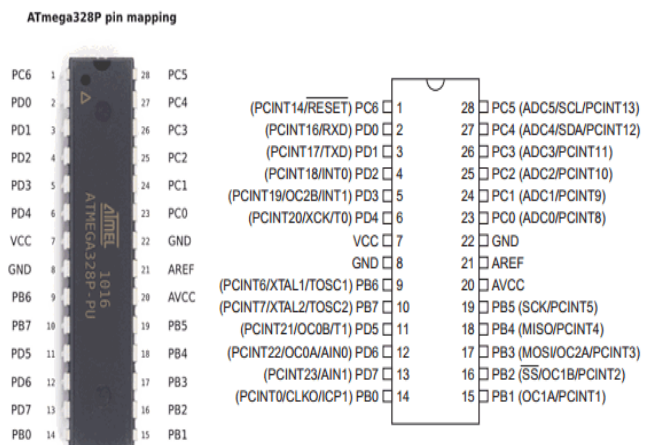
ATmega328P pin mapping

PC6 1
PD0 2
PD1 3
PD2 4
PD3 5
PD4 6
VCC 7
GND 8
PB6 9
PB7 10
PD5 11
PD6 12
PD7 13
PB0 14

28 PC5
27 PC4
26 PC3
25 PC2
24 PC1
23 PC0
22 GND
21 AREF
20 AVCC
19 PB5
18 PB4
17 PB3
16 PB2
15 PB1

ATMEL
ATMEGA328P-PU
1016

(PCINT14/$\overline{RESET}$) PC6 1
(PCINT16/RXD) PD0 2
(PCINT17/TXD) PD1 3
(PCINT18/INT0) PD2 4
(PCINT19/OC2B/INT1) PD3 5
(PCINT20/XCK/T0) PD4 6
VCC 7
GND 8
(PCINT6/XTAL1/TOSC1) PB6 9
(PCINT7/XTAL2/TOSC2) PB7 10
(PCINT21/OC0B/T1) PD5 11
(PCINT22/OC0A/AIN0) PD6 12
(PCINT23/AIN1) PD7 13
(PCINT0/CLKO/ICP1) PB0 14

28 PC5 (ADC5/SCL/PCINT13)
27 PC4 (ADC4/SDA/PCINT12)
26 PC3 (ADC3/PCINT11)
25 PC2 (ADC2/PCINT10)
24 PC1 (ADC1/PCINT9)
23 PC0 (ADC0/PCINT8)
22 GND
21 AREF
20 AVCC
19 PB5 (SCK/PCINT5)
18 PB4 (MISO/PCINT4)
17 PB3 (MOSI/OC2A/PCINT3)
16 PB2 ($\overline{SS}$/OC1B/PCINT2)
15 PB1 (OC1A/PCINT1)